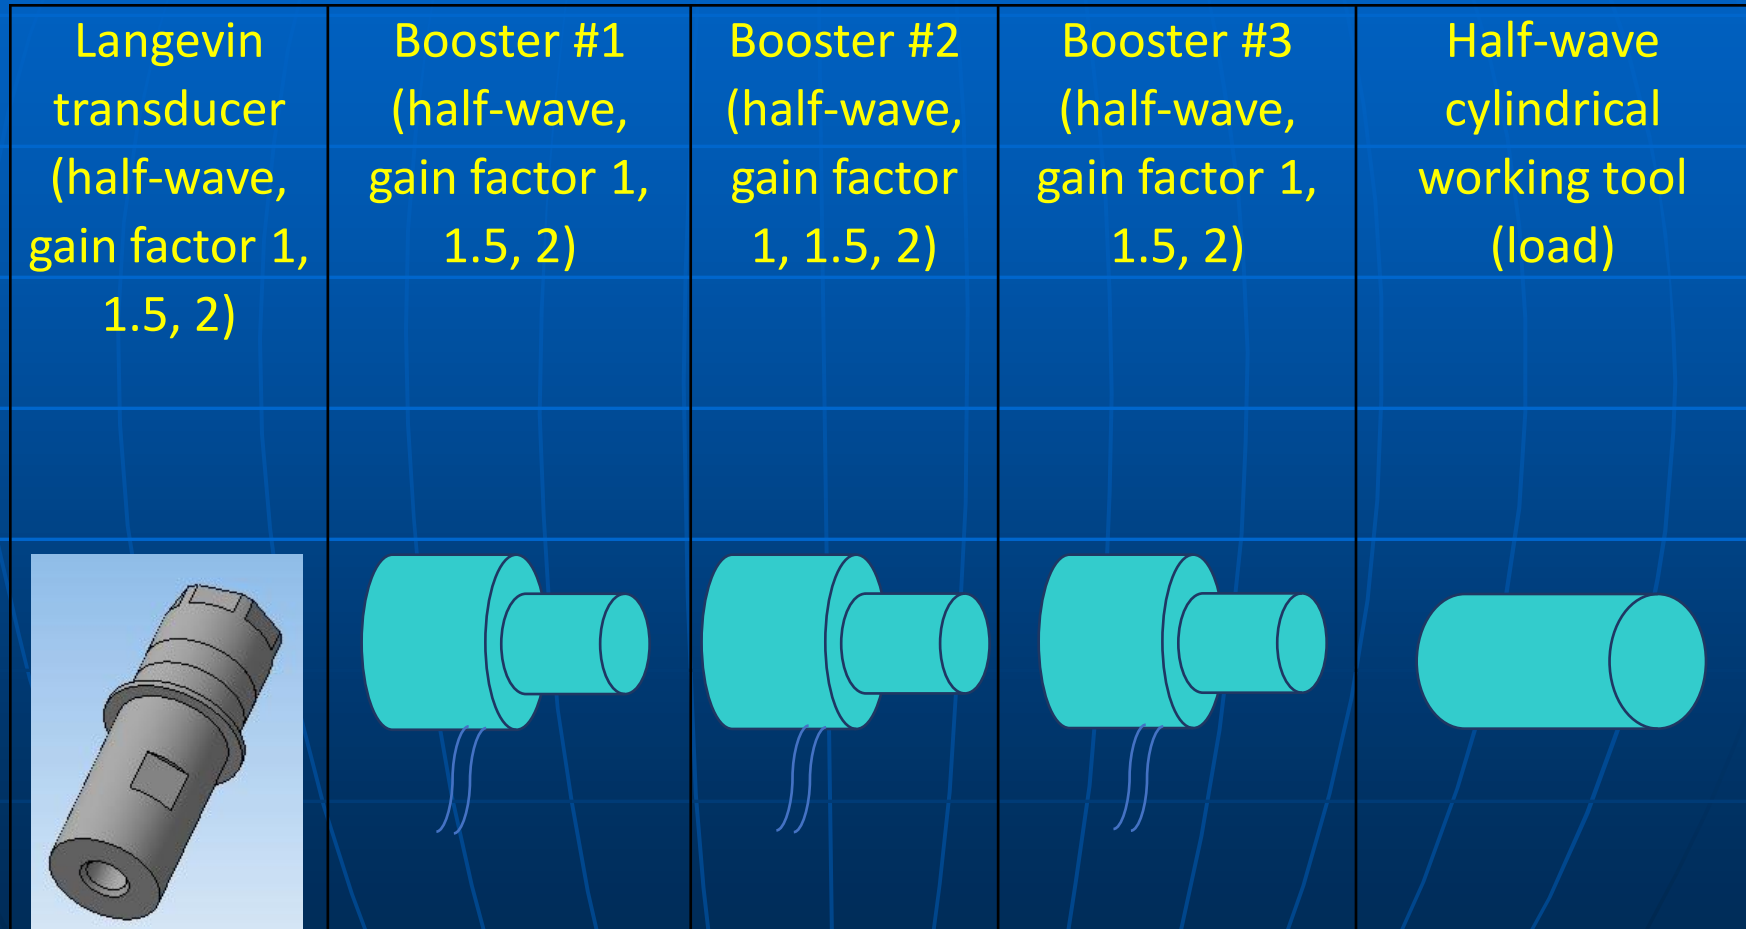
| Langevin transducer (half-wave, gain factor 1, 1.5, 2) | Booster #1 (half-wave, gain factor 1, 1.5, 2) | Booster #2 (half-wave, gain factor 1, 1.5, 2) | Booster #3 (half-wave, gain factor 1, 1.5, 2) | Half-wave cylindrical working tool (load) |
|---|---|---|---|---|